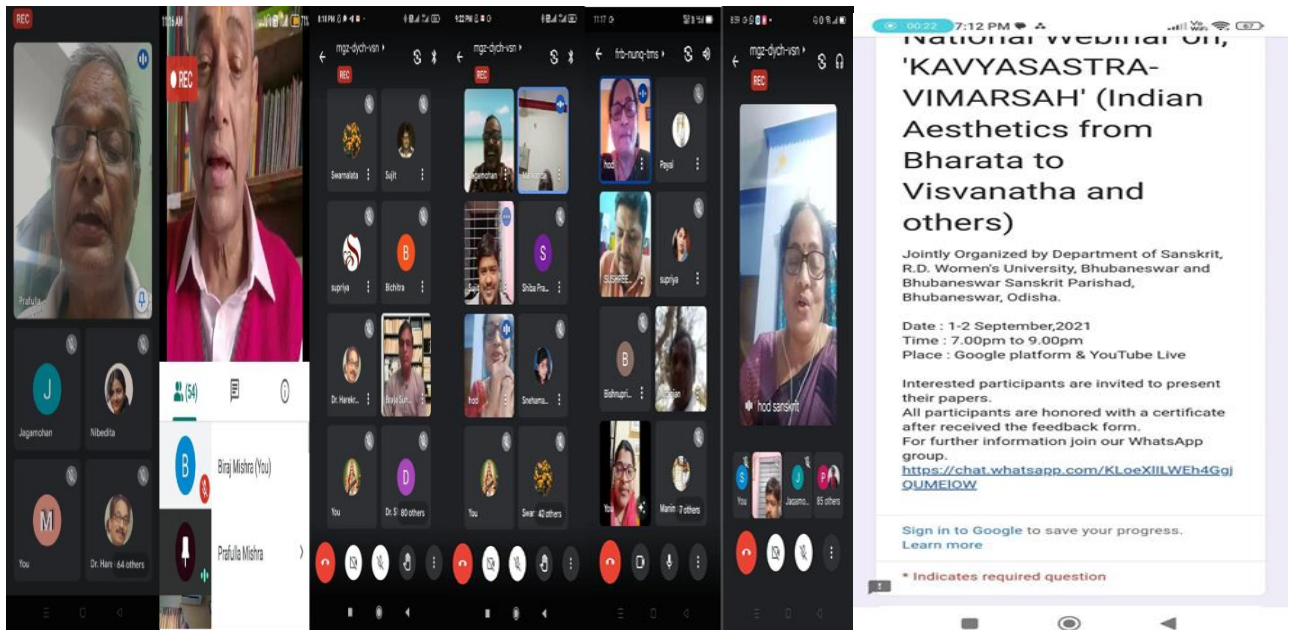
REC

Prafulla

J
Jagamohan

Nibedita

M
You

Dr. Hare

64 others

11:15 AM

REC

(54)

B
Biraj Mishra (You)

Prafulla Mishra

mgz-dych-vsn

REC

Swarnalata

Sujit

supriya

B
Bichitra

Dr. Harekr...

Braja Sun...

You

D
Dr. S

80 others

mgz-dych-vsn

REC

Jagamohan

S
Shiba Pra...

hod

Snehama...

You

Swar

40 others

frb-nunq-tms

hod

Payal

SUSHREE...

supriya

B
Bishnupri...

You

Manin

7 others

mgz-dych-vsn

REC

hod sanskrit

S
You

J
Jagamo...

85 others

00:22 7:12 PM

National Webinar on, 'KAVYASASTRA-VIMARSAH' (Indian Aesthetics from Bharata to Visvanatha and others)

Jointly Organized by Department of Sanskrit, R.D. Women's University, Bhubaneswar and Bhubaneswar Sanskrit Parishad, Bhubaneswar, Odisha.

Date : 1-2 September,2021
Time : 7.00pm to 9.00pm
Place : Google platform & YouTube Live

Interested participants are invited to present their papers.
All participants are honored with a certificate after received the feedback form.
For further information join our WhatsApp group.
https://chat.whatsapp.com/KLoeXIILWEh4Ggj0UMEIOW

Sign in to Google to save your progress. Learn more

* Indicates required question